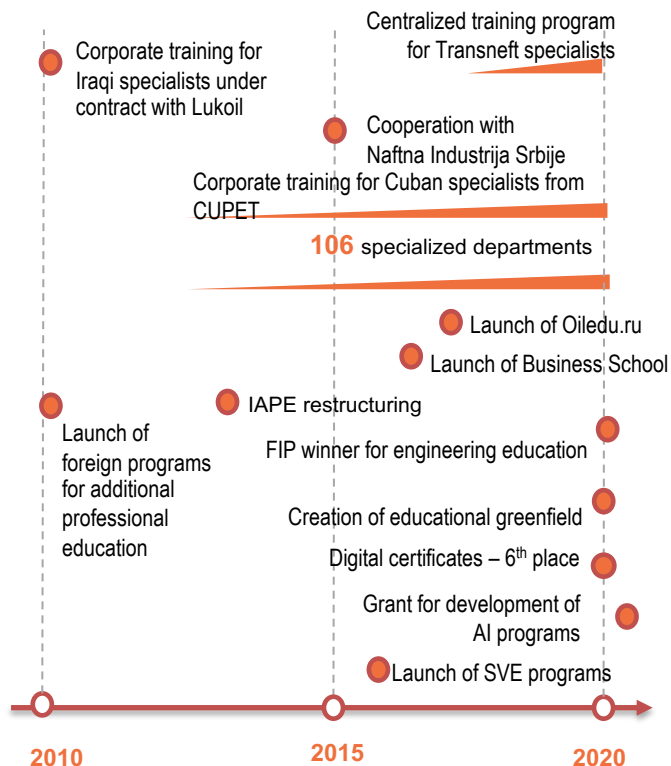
Centralized training program for Transneft specialists

Corporate training for Iraqi specialists under contract with Lukoil

Cooperation with Naftna Industrija Srbije

Corporate training for Cuban specialists from CUPET

106 specialized departments

Launch of Oiledu.ru

Launch of Business School

IAPE restructuring

Launch of foreign programs for additional professional education

FIP winner for engineering education

Creation of educational greenfield

Digital certificates – 6$^{th}$ place

Grant for development of AI programs

Launch of SVE programs

2010

2015

2020